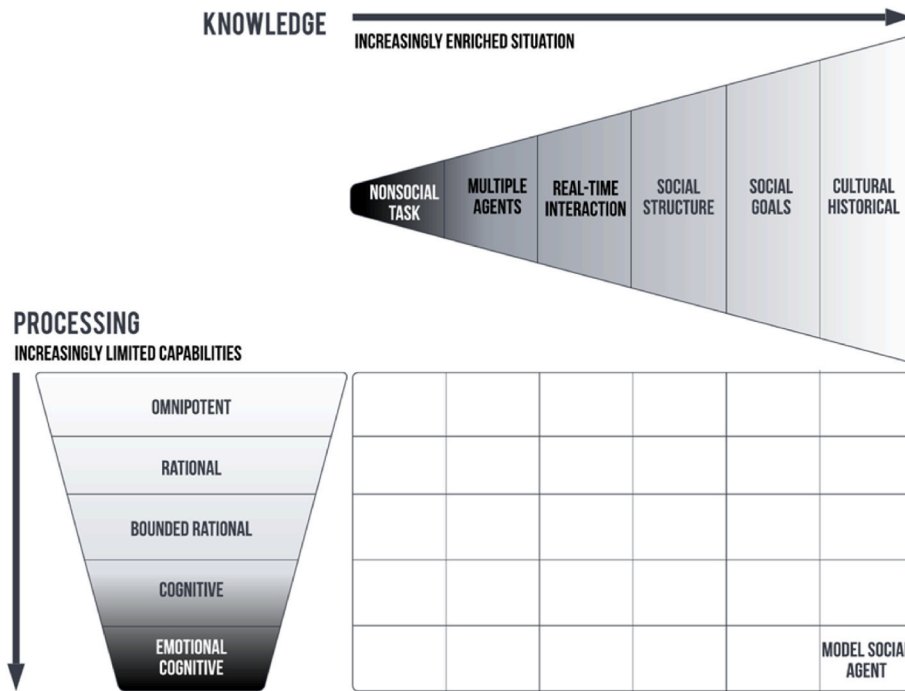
KNOWLEDGE
INCREASINGLY ENRICHED SITUATION

NONSOCIAL TASK
MULTIPLE AGENTS
REAL-TIME INTERACTION
SOCIAL STRUCTURE
SOCIAL GOALS
CULTURAL HISTORICAL

PROCESSING
INCREASINGLY LIMITED CAPABILITIES

OMNIPOTENT
RATIONAL
BOUNDED RATIONAL
COGNITIVE
EMOTIONAL COGNITIVE

MODEL SOCIAL AGENT